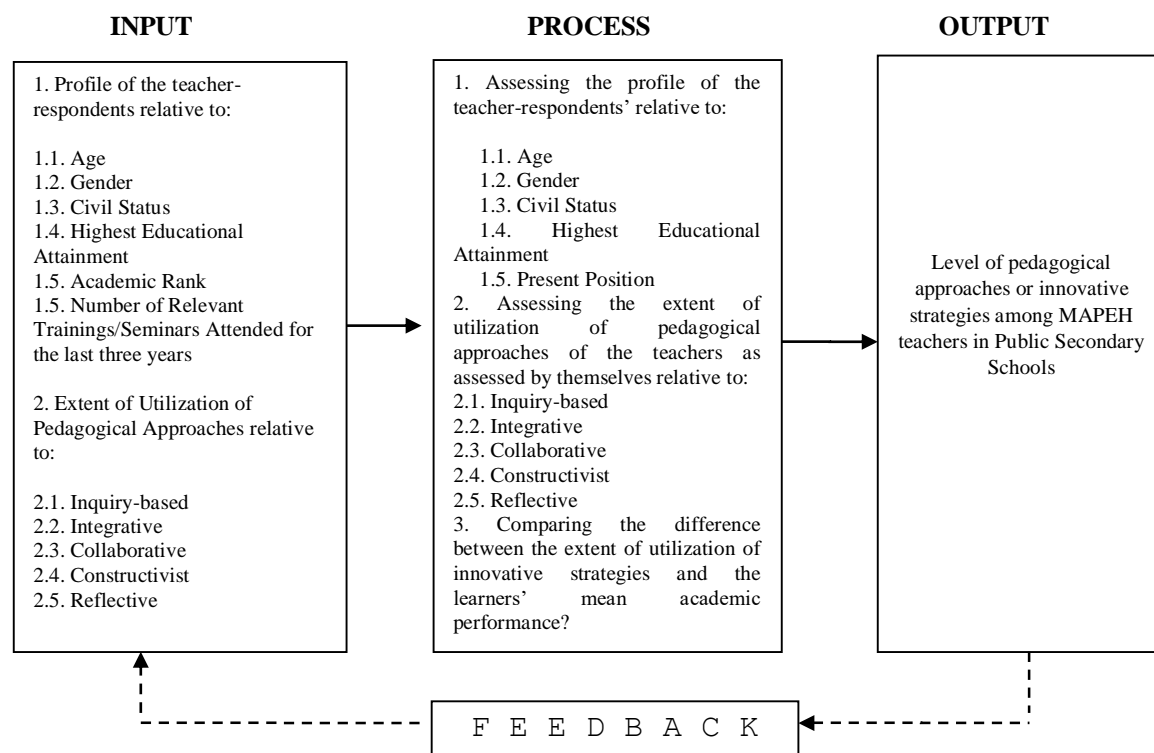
INPUT

1. Profile of the teacher-respondents relative to:

1.1. Age
1.2. Gender
1.3. Civil Status
1.4. Highest Educational Attainment
1.5. Academic Rank
1.5. Number of Relevant Trainings/Seminars Attended for the last three years

2. Extent of Utilization of Pedagogical Approaches relative to:

2.1. Inquiry-based
2.2. Integrative
2.3. Collaborative
2.4. Constructivist
2.5. Reflective

PROCESS

1. Assessing the profile of the teacher-respondents' relative to:

1.1. Age
1.2. Gender
1.3. Civil Status
1.4. Highest Educational Attainment
1.5. Present Position
2. Assessing the extent of utilization of pedagogical approaches of the teachers as assessed by themselves relative to:
2.1. Inquiry-based
2.2. Integrative
2.3. Collaborative
2.4. Constructivist
2.5. Reflective
3. Comparing the difference between the extent of utilization of innovative strategies and the learners' mean academic performance?

OUTPUT

Level of pedagogical approaches or innovative strategies among MAPEH teachers in Public Secondary Schools

F E E D B A C K